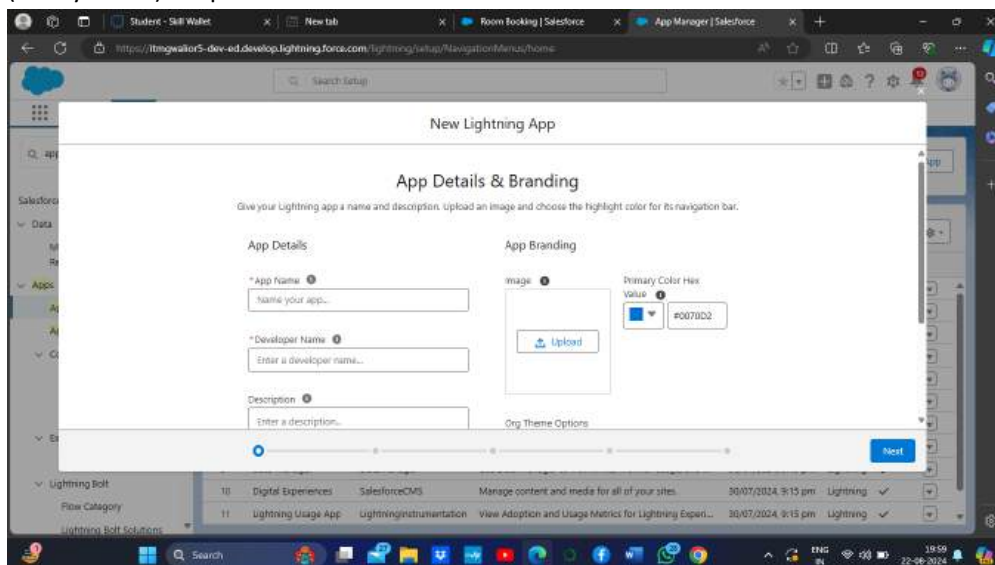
Student - Skill Wallet
New tab
Room Booking | Salesforce
App Manager | Salesforce

https://itmgwalior5-dev-ed.develop.lightning.force.com/lightning/setup/NavigationMenus/home

Search Setup

New Lightning App

App Details & Branding

Give your Lightning app a name and description. Upload an image and choose the highlight color for its navigation bar.

App Details

*App Name
Name your app...

*Developer Name
Enter a developer name...

Description
Enter a description...

App Branding

Image

Upload

Primary Color Hex Value
#0070D2

Org Theme Options

Next

Salesforce
Data
Apps
Lightning Bolt
Flow Category
Lightning Bolt Solutions

| 10 | Digital Experiences | SalesforceCMS | Manage content and media for all of your sites. | 30/07/2024, 9:15 pm | Lightning | ✓ |
|---|---|---|---|---|---|---|
| 11 | Lightning Usage App | LightningInstrumentation | View Adoption and Usage Metrics for Lightning Experi... | 30/07/2024, 9:15 pm | Lightning | ✓ |

Search
ENG IN
19:59
22-08-2024